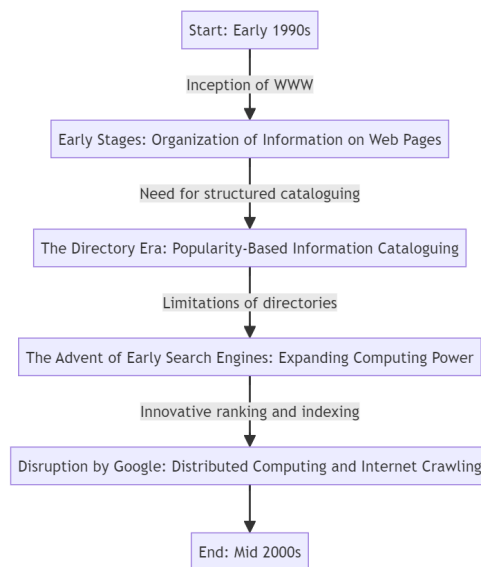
Start: Early 1990s

Inception of WWW

Early Stages: Organization of Information on Web Pages

Need for structured cataloguing

The Directory Era: Popularity-Based Information Cataloguing

Limitations of directories

The Advent of Early Search Engines: Expanding Computing Power

Innovative ranking and indexing

Disruption by Google: Distributed Computing and Internet Crawling

End: Mid 2000s